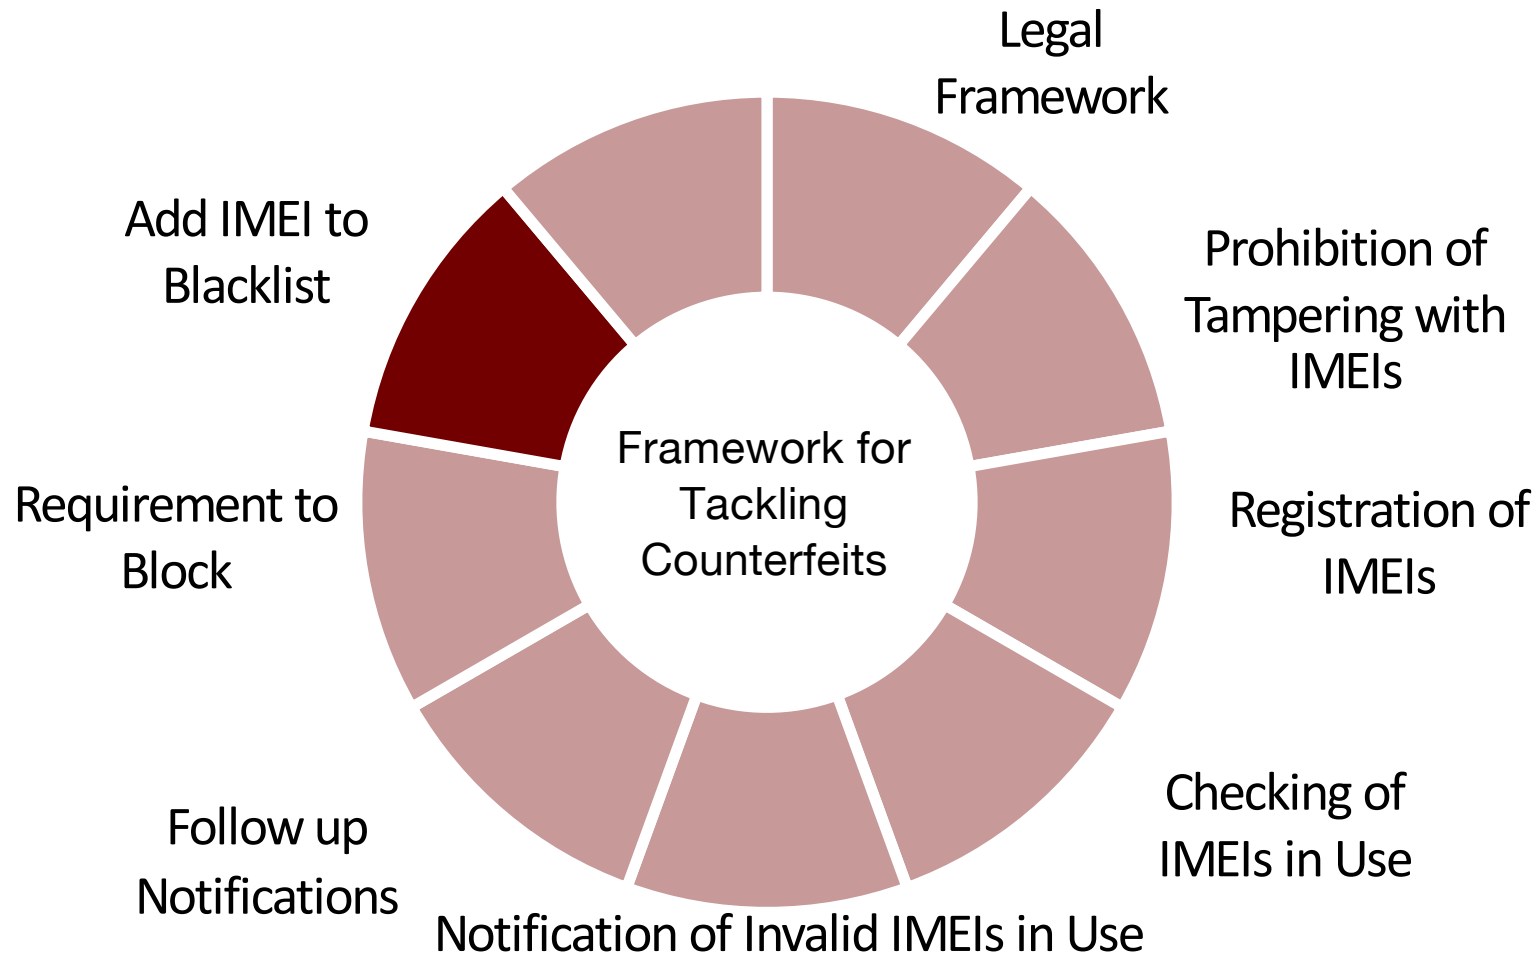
Legal Framework

Prohibition of Tampering with IMEIs

Registration of IMEIs

Checking of IMEIs in Use

Notification of Invalid IMEIs in Use

Follow up Notifications

Requirement to Block

Add IMEI to Blacklist

Framework for Tackling Counterfeits